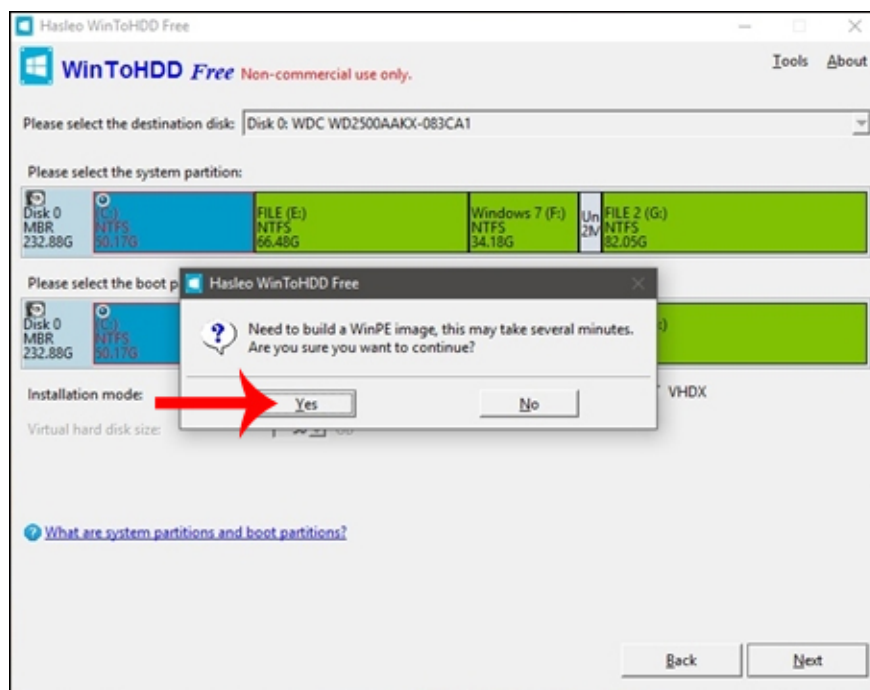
Hasleo WinToHDD Free

WinToHDD Free Non-commercial use only.

Tools About

Please select the destination disk: Disk 0: WDC WD2500AAKX-083CA1

Please select the system partition:

| Disk 0 MBR 232.88G | (C:) NTFS 50.17G | FILE (E:) NTFS 66.48G | Windows 7 (F:) NTFS 34.18G | Un 2M | FILE 2 (G:) NTFS 82.05G |
|---|---|---|---|---|---|

Please select the boot p

| Disk 0 MBR 232.88G | (C:) NTFS 50.17G | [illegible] |
|---|---|---|

Installation mode:

VHDX

Virtual hard disk size:

Hasleo WinToHDD Free

Need to build a WinPE image, this may take several minutes. Are you sure you want to continue?

Yes

No

What are system partitions and boot partitions?

Back

Next